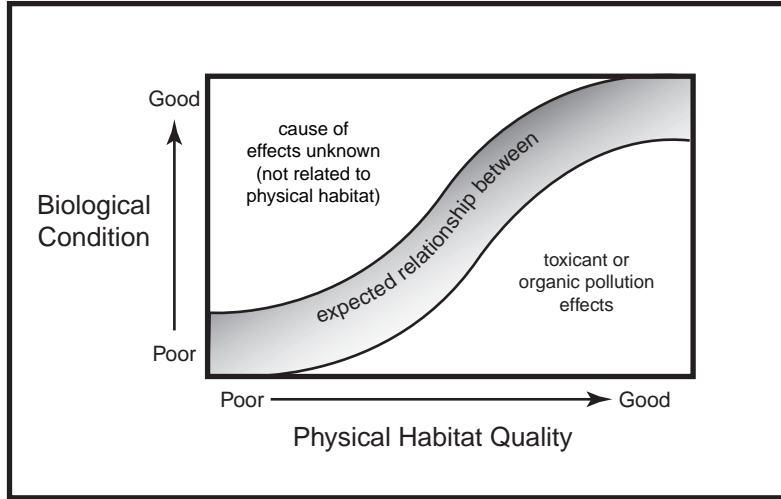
Good

Biological Condition

Poor

cause of effects unknown (not related to physical habitat)

expected relationship between

toxicant or organic pollution effects

Poor

Good

Physical Habitat Quality